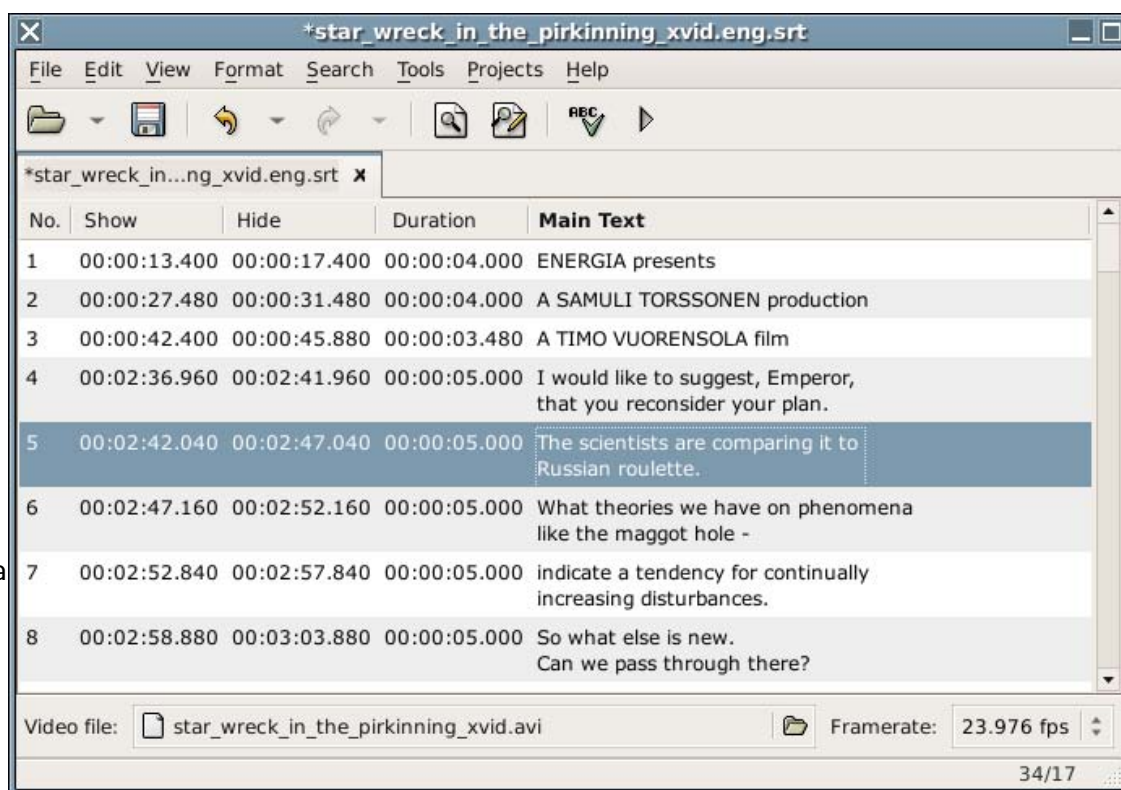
*star_wreck_in_the_pirkinning_xvid.eng.srt

File Edit View Format Search Tools Projects Help

*star_wreck_in...ng_xvid.eng.srt ✕

| No. | Show | Hide | Duration | Main Text |
|---|---|---|---|---|
| 1 | 00:00:13.400 | 00:00:17.400 | 00:00:04.000 | ENERGIA presents |
| 2 | 00:00:27.480 | 00:00:31.480 | 00:00:04.000 | A SAMULI TORSSONEN production |
| 3 | 00:00:42.400 | 00:00:45.880 | 00:00:03.480 | A TIMO VUORENSOLA film |
| 4 | 00:02:36.960 | 00:02:41.960 | 00:00:05.000 | I would like to suggest, Emperor, that you reconsider your plan. |
| 5 | 00:02:42.040 | 00:02:47.040 | 00:00:05.000 | The scientists are comparing it to Russian roulette. |
| 6 | 00:02:47.160 | 00:02:52.160 | 00:00:05.000 | What theories we have on phenomena like the maggot hole - |
| 7 | 00:02:52.840 | 00:02:57.840 | 00:00:05.000 | indicate a tendency for continually increasing disturbances. |
| 8 | 00:02:58.880 | 00:03:03.880 | 00:00:05.000 | So what else is new. Can we pass through there? |

Video file: star_wreck_in_the_pirkinning_xvid.avi Framerate: 23.976 fps

34/17

a